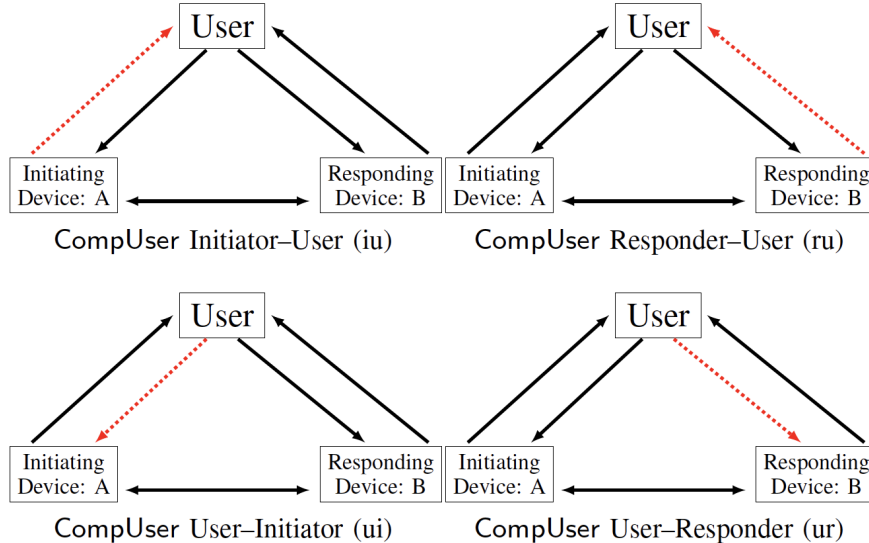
User

Initiating Device: A

Responding Device: B

CompUser Initiator–User (iu)

User

Initiating Device: A

Responding Device: B

CompUser Responder–User (ru)

User

Initiating Device: A

Responding Device: B

CompUser User–Initiator (ui)

User

Initiating Device: A

Responding Device: B

CompUser User–Responder (ur)